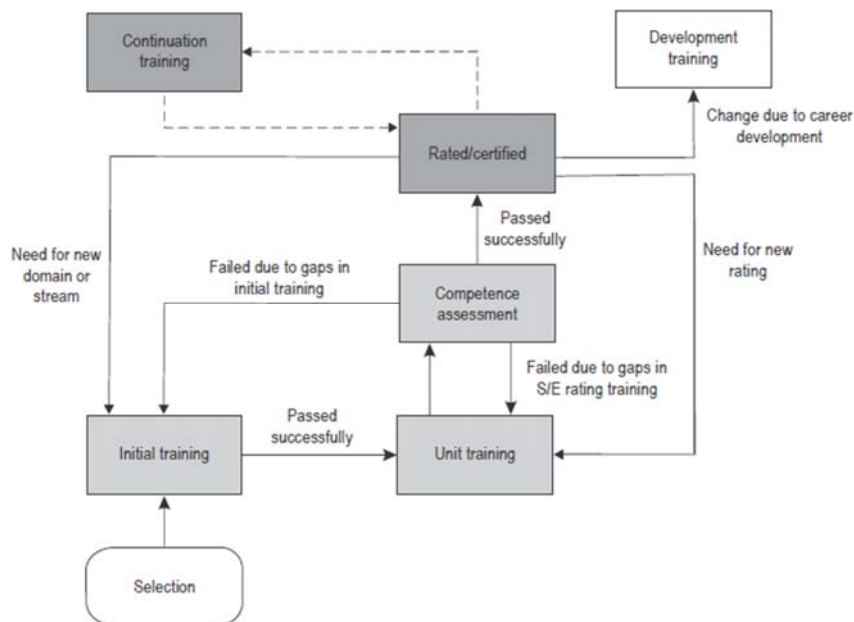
Continuation training

Development training

Change due to career development

Rated/certified

Passed successfully

Need for new domain or stream

Failed due to gaps in initial training

Competence assessment

Need for new rating

Failed due to gaps in S/E rating training

Passed successfully

Initial training

Unit training

Selection